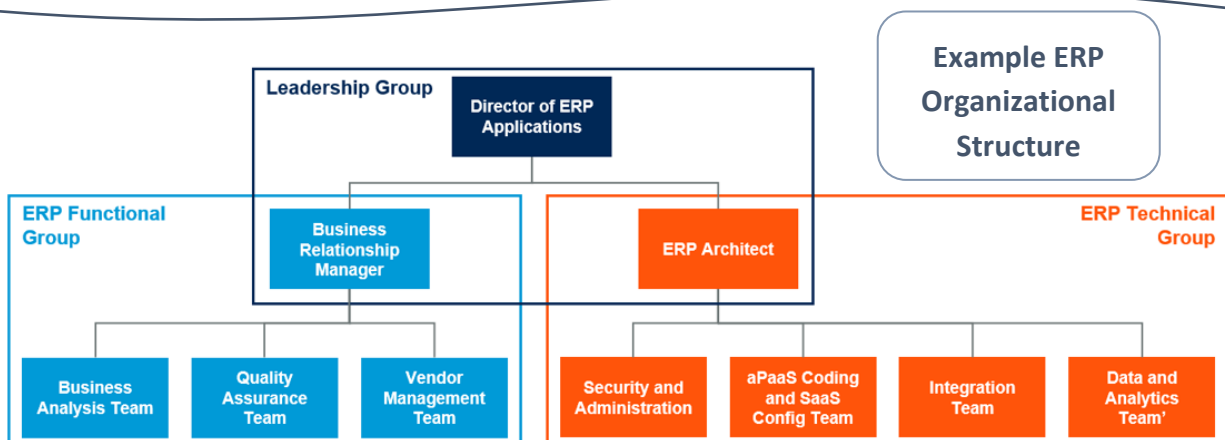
Example ERP Organizational Structure

Leadership Group

Director of ERP Applications

ERP Functional Group

Business Relationship Manager

ERP Technical Group

ERP Architect

Business Analysis Team

Quality Assurance Team

Vendor Management Team

Security and Administration

aPaaS Coding and SaaS Config Team

Integration Team

Data and Analytics Team'